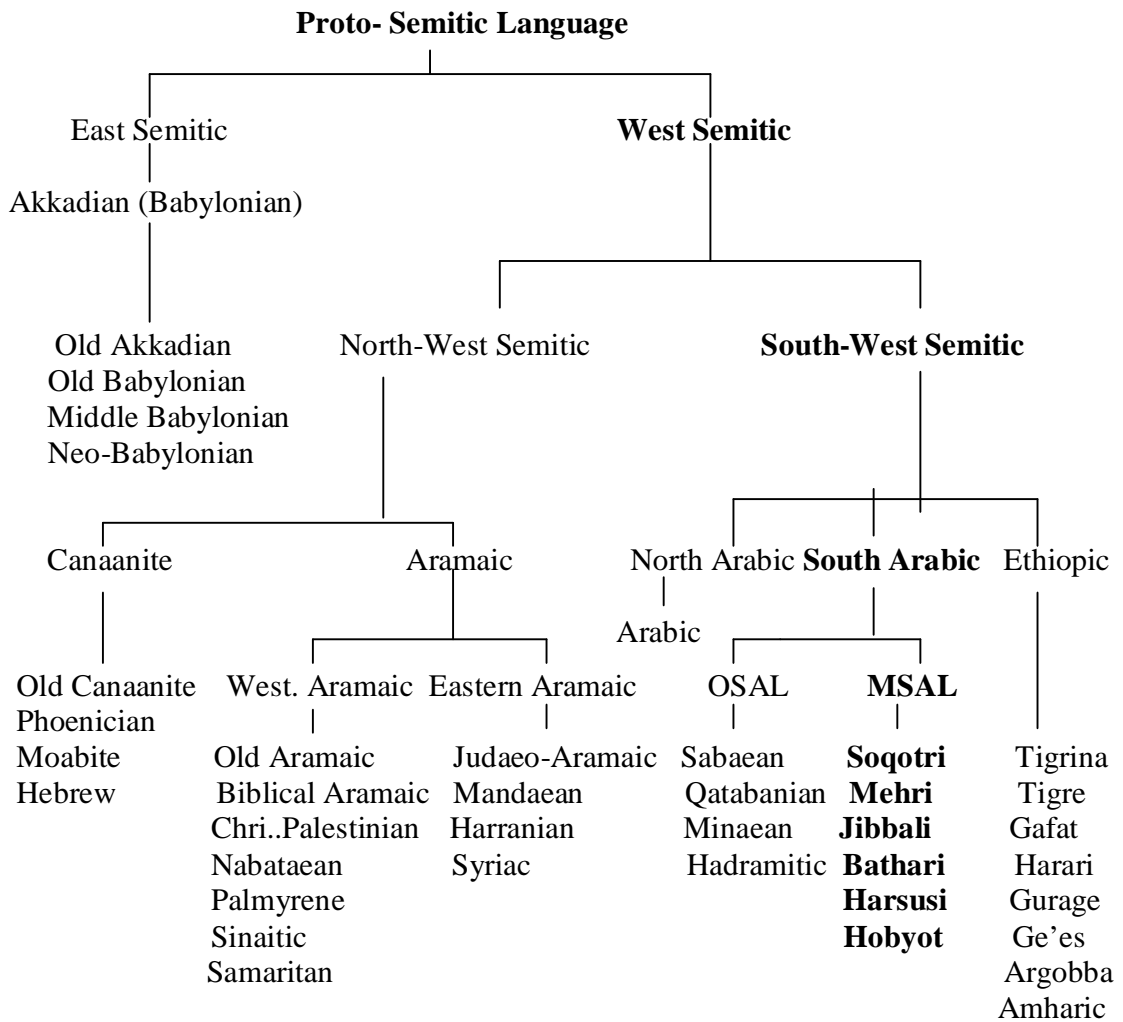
**Proto- Semitic Language**

East Semitic

Akkadian (Babylonian)

Old Akkadian
Old Babylonian
Middle Babylonian
Neo-Babylonian

**West Semitic**

North-West Semitic

Canaanite

Old Canaanite
Phoenician
Moabite
Hebrew

Aramaic

West. Aramaic

Old Aramaic
Biblical Aramaic
Chri..Palestinian
Nabataean
Palmyrene
Sinaitic
Samaritan

Eastern Aramaic

Judaeo-Aramaic
Mandaean
Harranian
Syriac

**South-West Semitic**

North Arabic

Arabic

**South Arabic**

OSAL

Sabaean
Qatabanian
Minaean
Hadramitic

**MSAL**

**Soqotri**
**Mehri**
**Jibbali**
**Bathari**
**Harsusi**
**Hobyot**

Ethiopic

Tigrina
Tigre
Gafat
Harari
Gurage
Ge'es
Argobba
Amharic